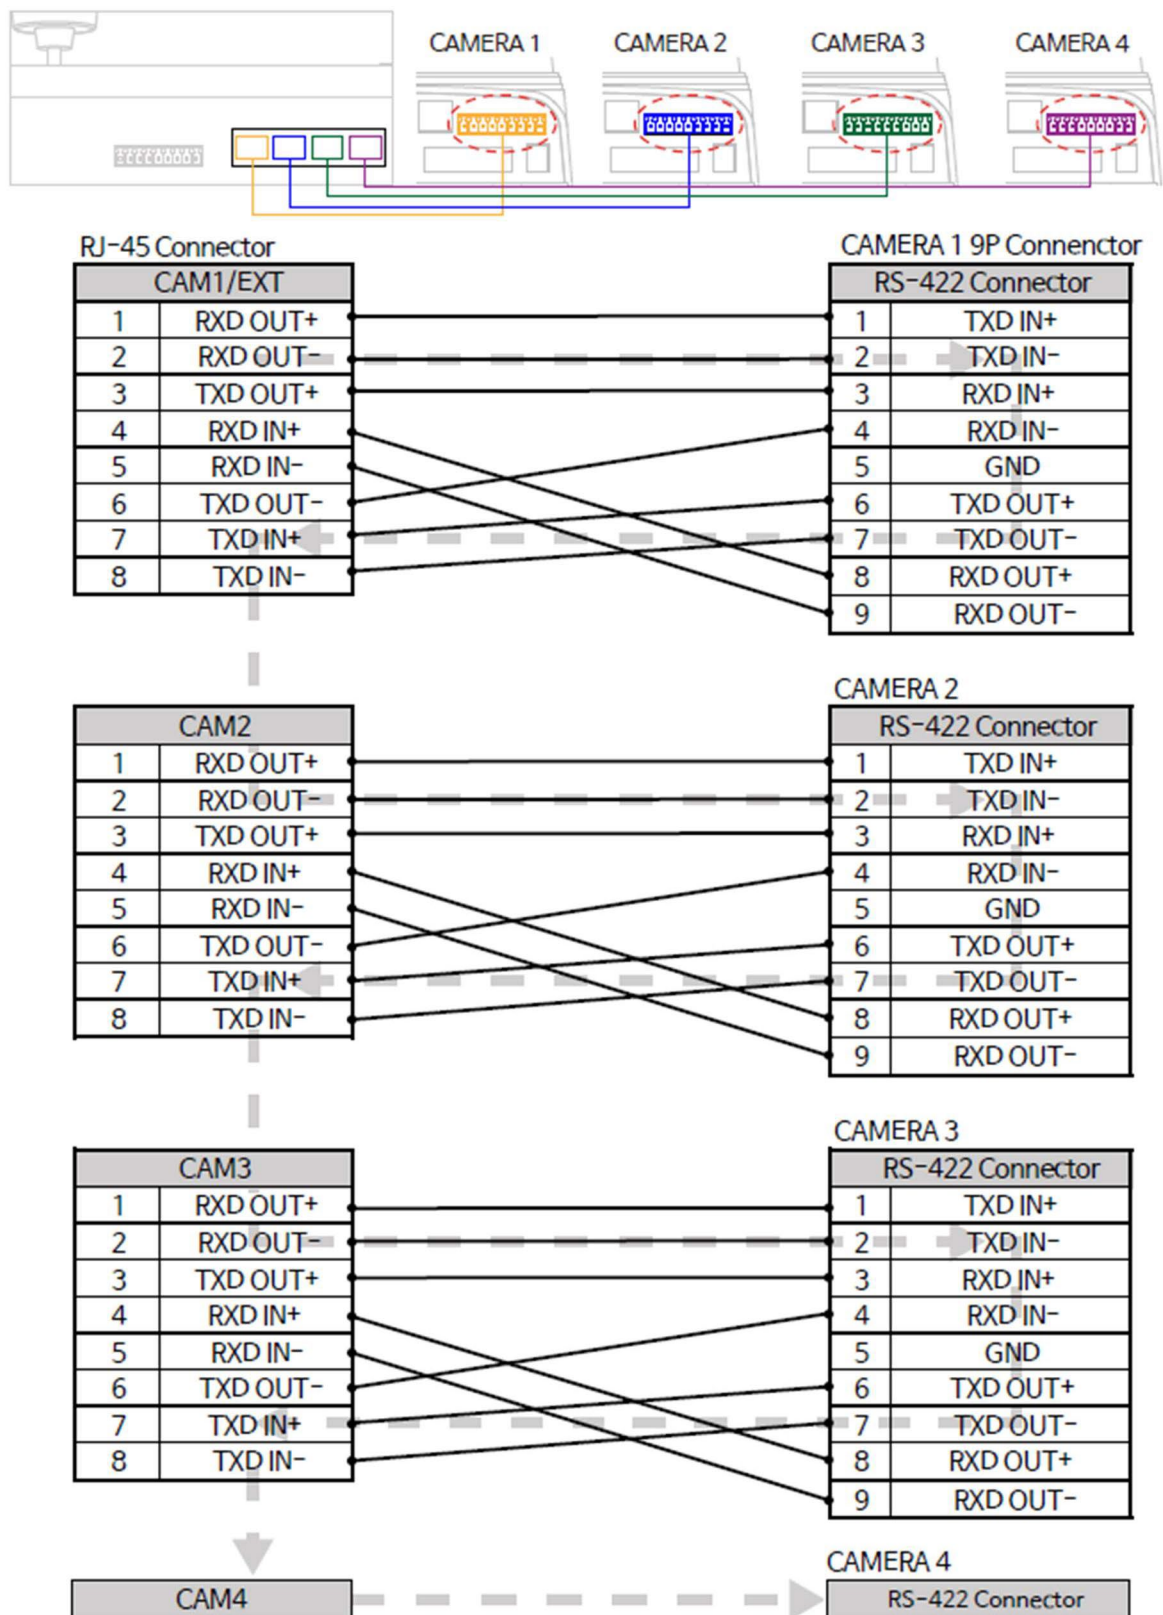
CAMERA 1 CAMERA 2 CAMERA 3 CAMERA 4

RJ-45 Connector

| CAM1/EXT | |
|---|---|
| 1 | RXD OUT+ |
| 2 | RXD OUT- |
| 3 | TXD OUT+ |
| 4 | RXD IN+ |
| 5 | RXD IN- |
| 6 | TXD OUT- |
| 7 | TXD IN+ |
| 8 | TXD IN- |

CAMERA 1 9P Connenctor

| RS-422 Connector | |
|---|---|
| 1 | TXD IN+ |
| 2 | TXD IN- |
| 3 | RXD IN+ |
| 4 | RXD IN- |
| 5 | GND |
| 6 | TXD OUT+ |
| 7 | TXD OUT- |
| 8 | RXD OUT+ |
| 9 | RXD OUT- |

| CAM2 | |
|---|---|
| 1 | RXD OUT+ |
| 2 | RXD OUT- |
| 3 | TXD OUT+ |
| 4 | RXD IN+ |
| 5 | RXD IN- |
| 6 | TXD OUT- |
| 7 | TXD IN+ |
| 8 | TXD IN- |

CAMERA 2

| RS-422 Connector | |
|---|---|
| 1 | TXD IN+ |
| 2 | TXD IN- |
| 3 | RXD IN+ |
| 4 | RXD IN- |
| 5 | GND |
| 6 | TXD OUT+ |
| 7 | TXD OUT- |
| 8 | RXD OUT+ |
| 9 | RXD OUT- |

| CAM3 | |
|---|---|
| 1 | RXD OUT+ |
| 2 | RXD OUT- |
| 3 | TXD OUT+ |
| 4 | RXD IN+ |
| 5 | RXD IN- |
| 6 | TXD OUT- |
| 7 | TXD IN+ |
| 8 | TXD IN- |

CAMERA 3

| RS-422 Connector | |
|---|---|
| 1 | TXD IN+ |
| 2 | TXD IN- |
| 3 | RXD IN+ |
| 4 | RXD IN- |
| 5 | GND |
| 6 | TXD OUT+ |
| 7 | TXD OUT- |
| 8 | RXD OUT+ |
| 9 | RXD OUT- |

CAM4

CAMERA 4

RS-422 Connector